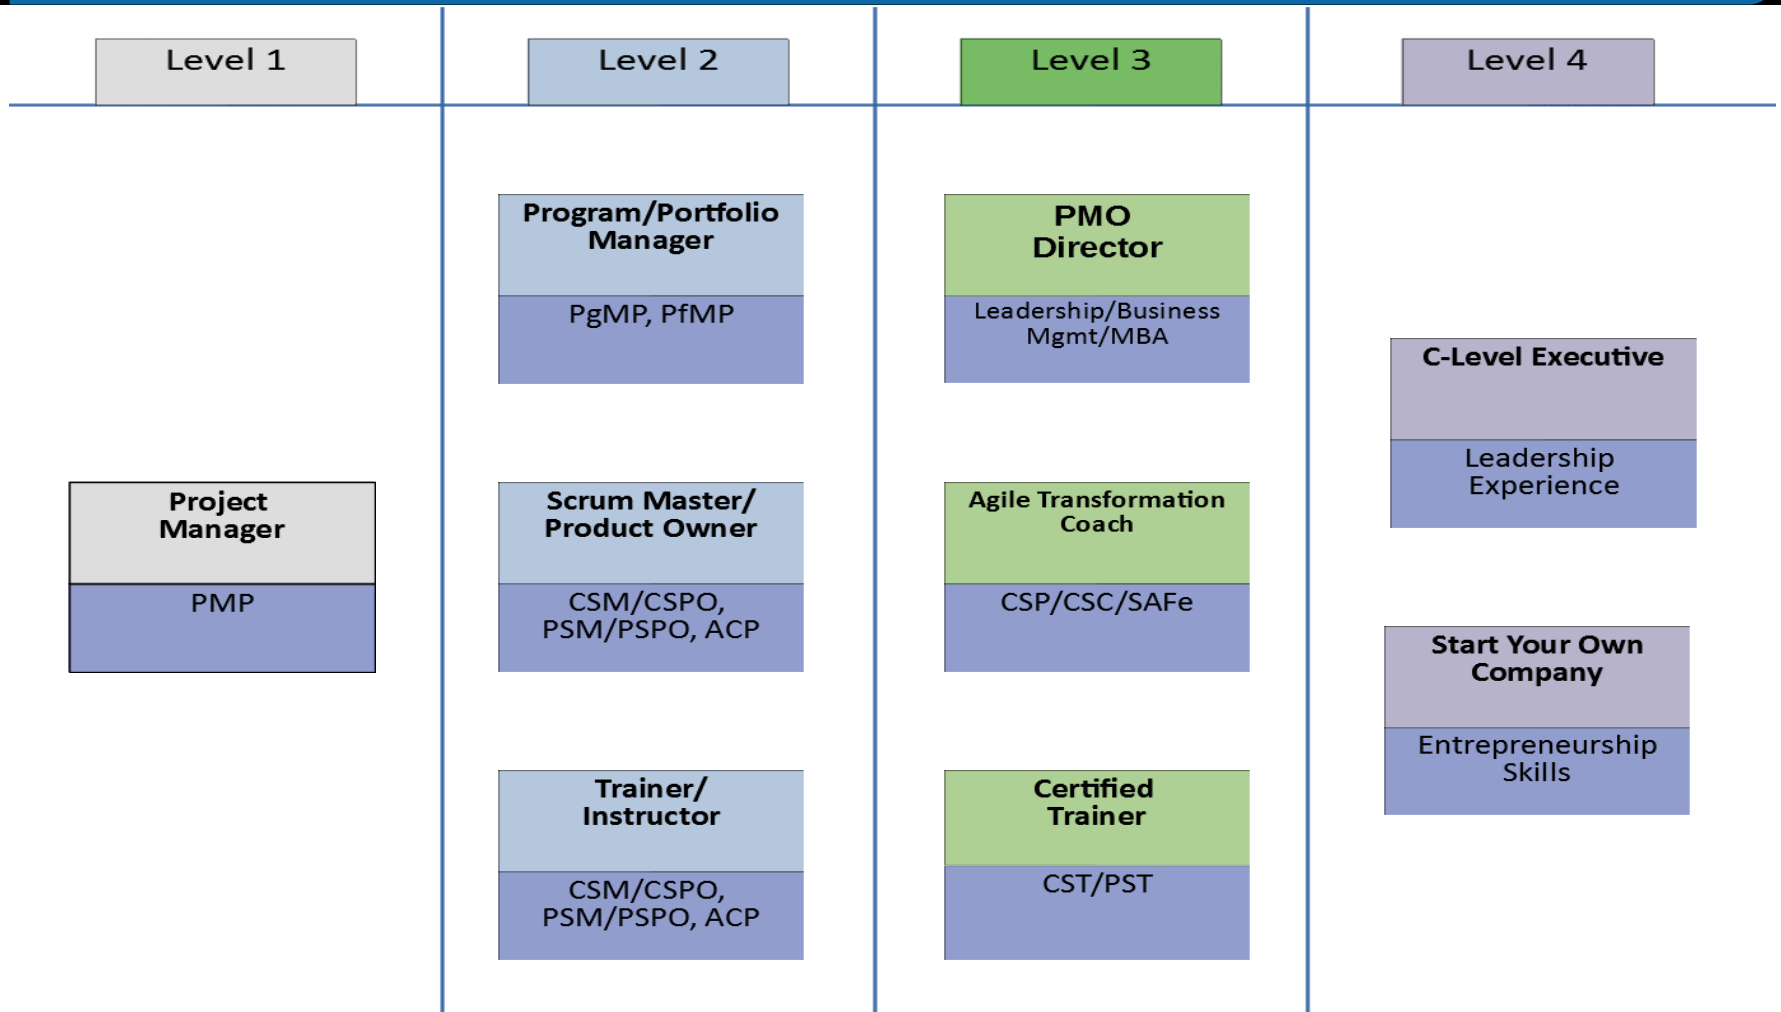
Level 1

Project Manager

PMP

Level 2

Program/Portfolio Manager

PgMP, PfMP

Scrum Master/ Product Owner

CSM/CSPO, PSM/PSPO, ACP

Trainer/ Instructor

CSM/CSPO, PSM/PSPO, ACP

Level 3

PMO Director

Leadership/Business Mgmt/MBA

Agile Transformation Coach

CSP/CSC/SAFe

Certified Trainer

CST/PST

Level 4

C-Level Executive

Leadership Experience

Start Your Own Company

Entrepreneurship Skills